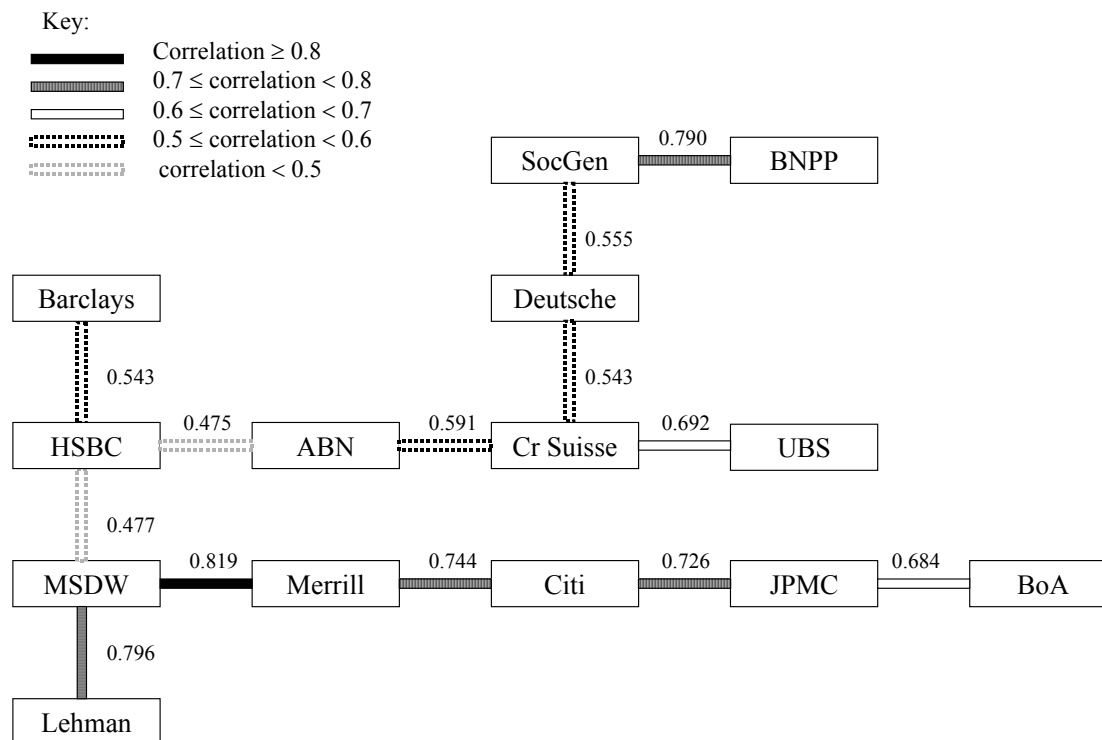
Key:

Correlation ≥ 0.8
0.7 ≤ correlation < 0.8
0.6 ≤ correlation < 0.7
0.5 ≤ correlation < 0.6
correlation < 0.5

SocGen
0.790
BNPP
0.555
Barclays
Deutsche
0.543
0.543
HSBC
0.475
ABN
0.591
Cr Suisse
0.692
UBS
0.477
MSDW
0.819
Merrill
0.744
Citi
0.726
JPMC
0.684
BoA
0.796
Lehman